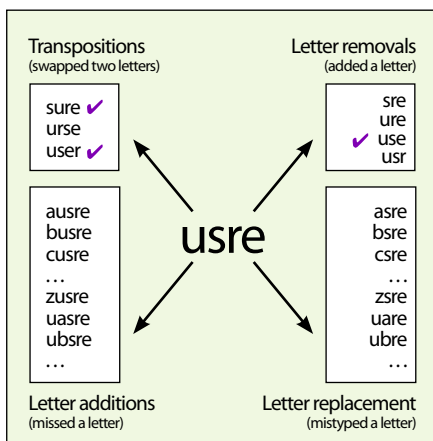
Transpositions
(swapped two letters)

sure ✔
urse
user ✔

Letter removals
(added a letter)

sre
ure
✔ use
usr

ausre
busre
cusre
…
zusre
uasre
ubsre
…

usre

asre
bsre
csre
…
zsre
uare
ubre
…

Letter additions
(missed a letter)

Letter replacement
(mistyped a letter)